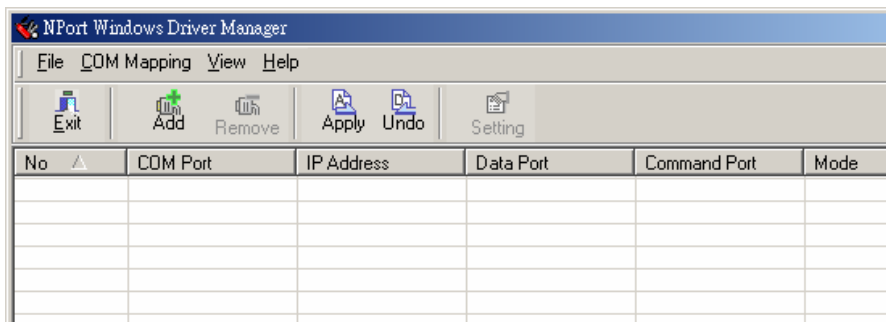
NPort Windows Driver Manager

File COM Mapping View Help

Exit Add Remove Apply Undo Setting

| No | COM Port | IP Address | Data Port | Command Port | Mode |
|---|---|---|---|---|---|
| | | | | | |
| | | | | | |
| | | | | | |
| | | | | | |
| | | | | | |
| | | | | | |